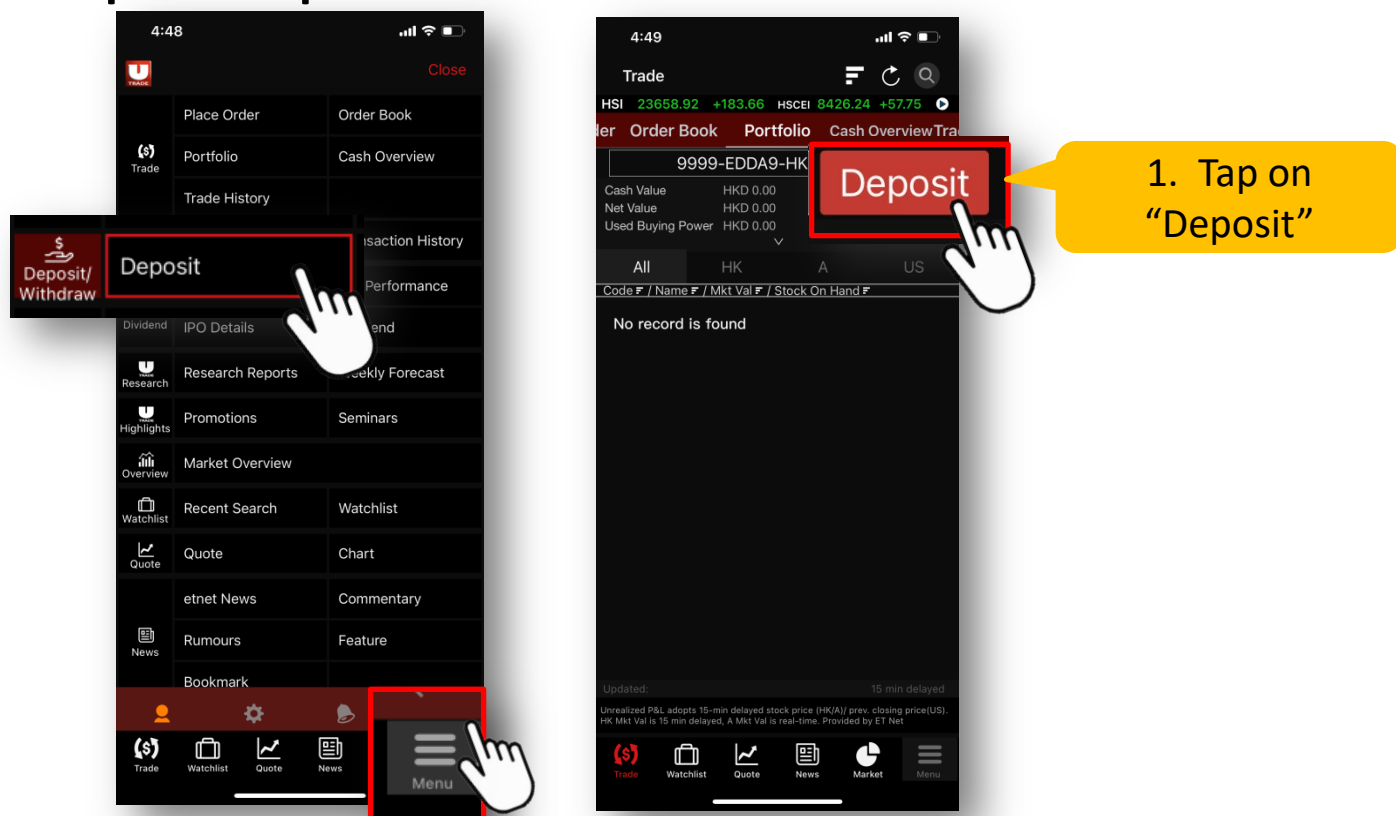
4:48

Close

Trade

Place Order
Order Book
Portfolio
Cash Overview
Trade History

Deposit/ Withdraw
Deposit
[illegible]saction History
Performance

Dividend
IPO Details
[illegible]end

Research
Research Reports
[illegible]eekly Forecast

Highlights
Promotions
Seminars

Overview
Market Overview

Watchlist
Recent Search
Watchlist

Quote
Quote
Chart

etnet News
Commentary

News
Rumours
Feature
Bookmark

Trade
Watchlist
Quote
News
Menu

4:49

Trade

HSI 23658.92 +183.66 HSCEI 8426.24 +57.75

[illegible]der Order Book Portfolio Cash Overview Tra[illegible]

9999-EDDA9-HK

Deposit

Cash Value HKD 0.00
Net Value HKD 0.00
Used Buying Power HKD 0.00

All HK A US

Code / Name / Mkt Val / Stock On Hand

No record is found

Updated: 15 min delayed

Unrealized P&L adopts 15-min delayed stock price (HK/A)/ prev. closing price(US). HK Mkt Val is 15 min delayed, A Mkt Val is real-time. Provided by ET Net

Trade
Watchlist
Quote
News
Market
Menu

1. Tap on "Deposit"